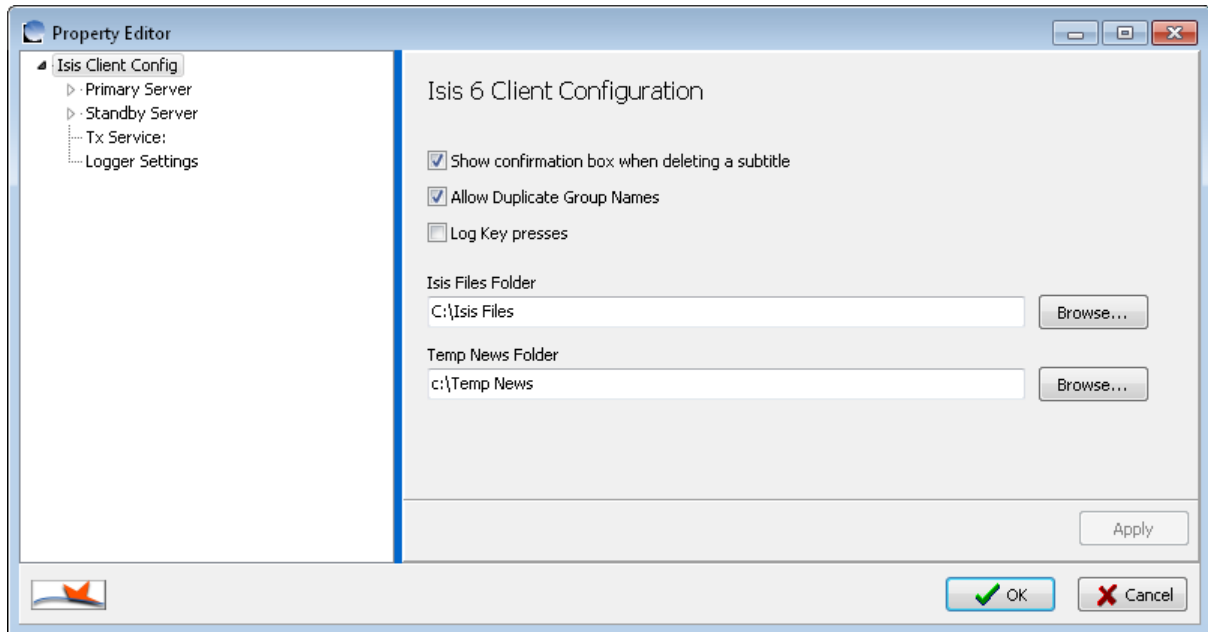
Property Editor

Isis Client Config
Primary Server
Standby Server
Tx Service:
Logger Settings

Isis 6 Client Configuration

Show confirmation box when deleting a subtitle

Allow Duplicate Group Names

Log Key presses

Isis Files Folder

C:\Isis Files

Browse...

Temp News Folder

c:\Temp News

Browse...

Apply

OK

Cancel